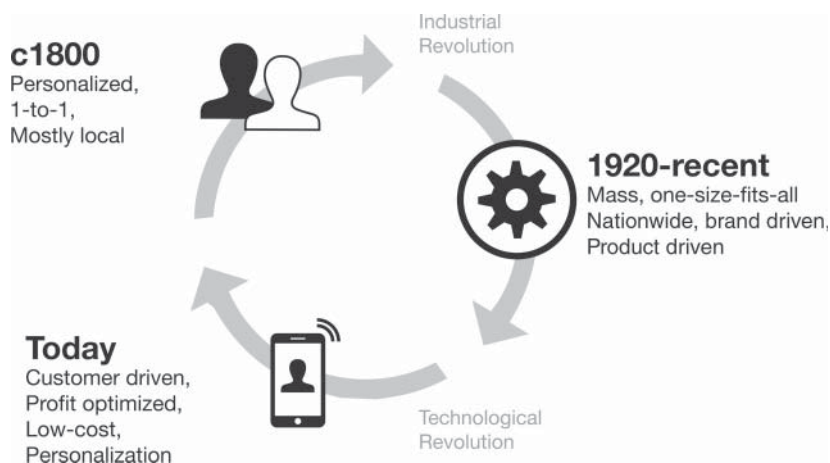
c1800
Personalized,
1-to-1,
Mostly local

Industrial Revolution

1920-recent
Mass, one-size-fits-all
Nationwide, brand driven,
Product driven

Technological Revolution

Today
Customer driven,
Profit optimized,
Low-cost,
Personalization